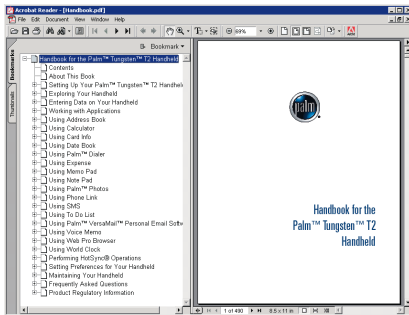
Acrobat Reader - [Handbook.pdf]

File Edit Document View Window Help

99%

Bookmark

Bookmarks

Thumbnails

Handbook for the Palm™ Tungsten™ T2 Handheld
Contents
About This Book
Setting Up Your Palm™ Tungsten™ T2 Handheld
Exploring Your Handheld
Entering Data on Your Handheld
Working with Applications
Using Address Book
Using Calculator
Using Card Info
Using Date Book
Using Palm™ Dialer
Using Expense
Using Memo Pad
Using Note Pad
Using Palm™ Photos
Using Phone Link
Using SMS
Using To Do List
Using Palm™ VersaMail™ Personal Email Softw
Using Voice Memo
Using Web Pro Browser
Using World Clock
Performing HotSync® Operations
Setting Preferences for Your Handheld
Maintaining Your Handheld
Frequently Asked Questions
Product Regulatory Information

palm

Handbook for the Palm™ Tungsten™ T2 Handheld

1 of 490

8.5 x 11 in